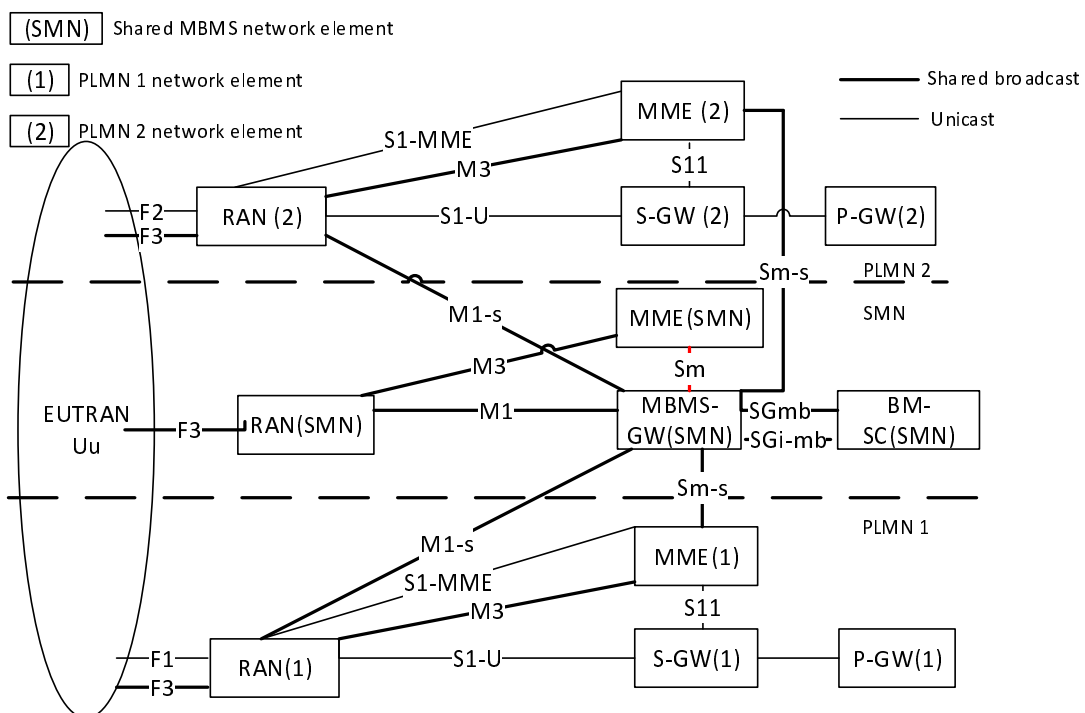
(SMN) Shared MBMS network element

(1) PLMN 1 network element

(2) PLMN 2 network element

Shared broadcast

Unicast

MME (2)

S1-MME

M3

S11

F2

RAN (2)

S1-U

S-GW (2)

P-GW(2)

F3

Sm-s

PLMN 2

SMN

M1-s

MME(SMN)

M3

Sm

EUTRAN Uu

F3

RAN(SMN)

M1

MBMS-GW(SMN)

SGmb

SGi-mb

BM-SC(SMN)

Sm-s

PLMN 1

M1-s

MME(1)

S1-MME

M3

S11

F1

RAN(1)

S1-U

S-GW(1)

P-GW(1)

F3